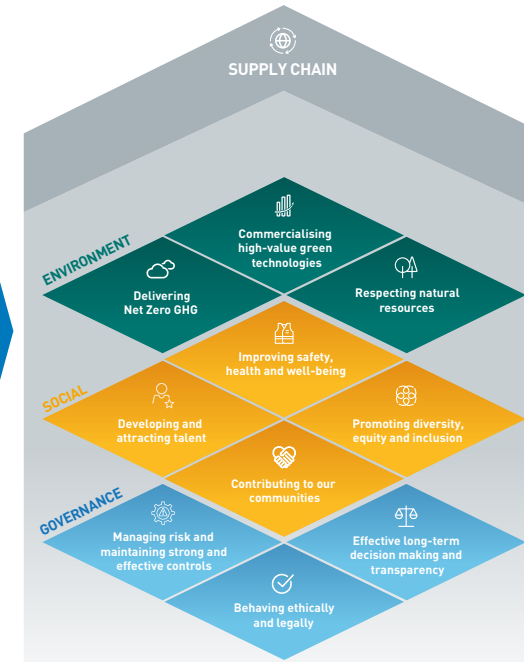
SUPPLY CHAIN

ENVIRONMENT

Commercialising high-value green technologies

Delivering Net Zero GHG

Respecting natural resources

SOCIAL

Improving safety, health and well-being

Developing and attracting talent

Promoting diversity, equity and inclusion

Contributing to our communities

GOVERNANCE

Managing risk and maintaining strong and effective controls

Effective long-term decision making and transparency

Behaving ethically and legally